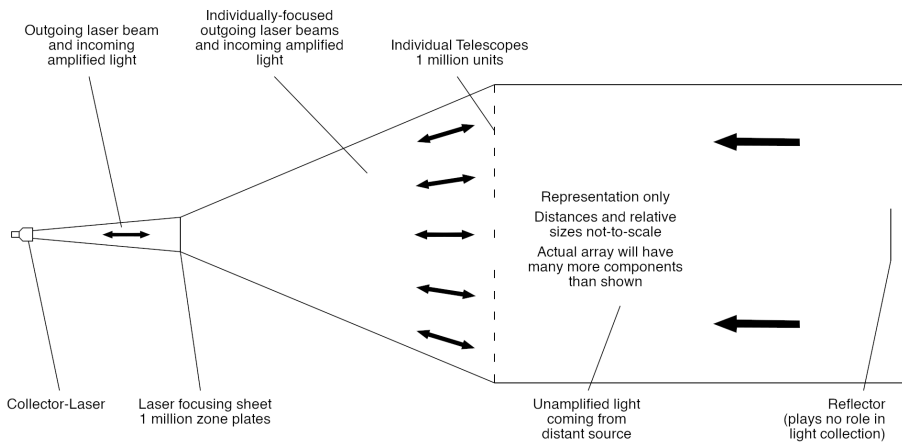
Outgoing laser beam and incoming amplified light

Individually-focused outgoing laser beams and incoming amplified light

Individual Telescopes
1 million units

Representation only

Distances and relative sizes not-to-scale

Actual array will have many more components than shown

Collector-Laser

Laser focusing sheet
1 million zone plates

Unamplified light coming from distant source

Reflector
(plays no role in light collection)